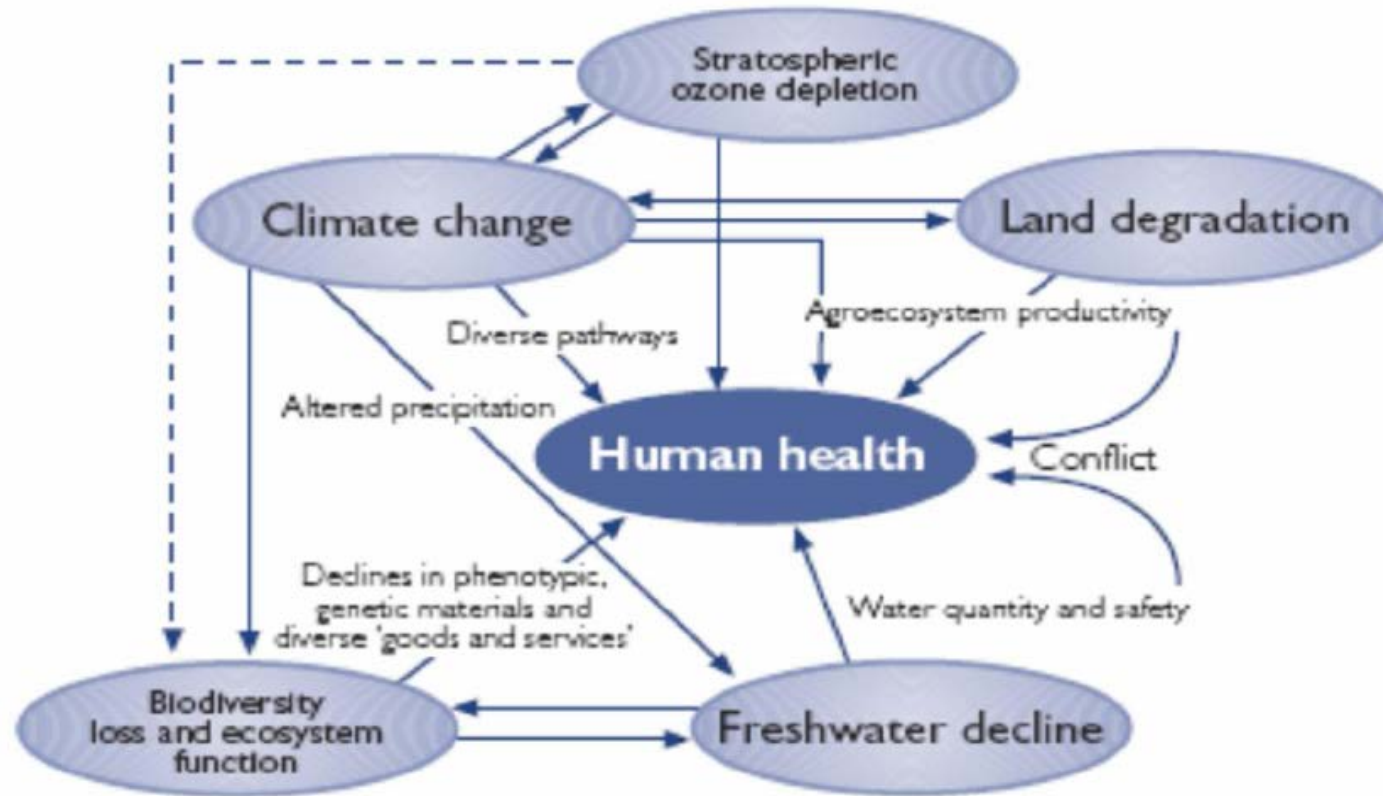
Stratospheric ozone depletion

Climate change

Land degradation

Diverse pathways

Agroecosystem productivity

Altered precipitation

Human health

Conflict

Declines in phenotypic, genetic materials and diverse 'goods and services'

Water quantity and safety

Biodiversity loss and ecosystem function

Freshwater decline